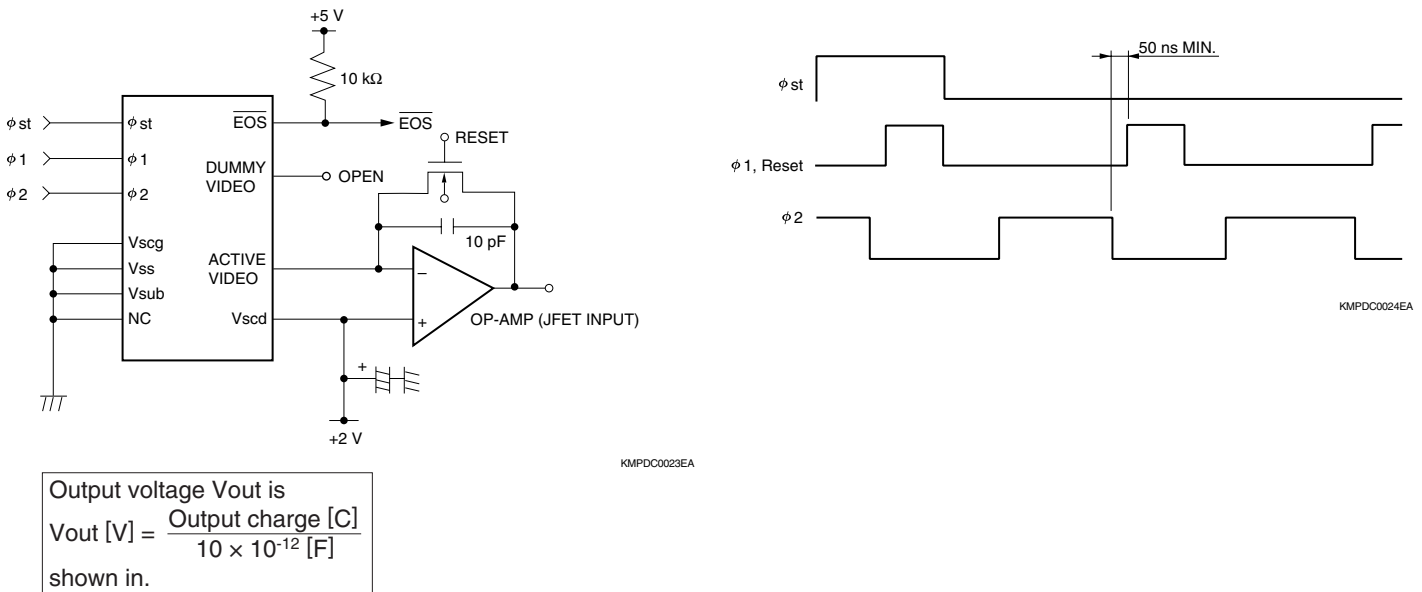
+5 V

10 kΩ

$\phi$ st

$\phi$ 1

$\phi$ 2

$\phi$ st

$\phi$ 1

$\phi$ 2

$\overline{EOS}$

$\overline{EOS}$

RESET

DUMMY VIDEO

OPEN

10 pF

Vscg

Vss

Vsub

NC

ACTIVE VIDEO

Vscd

−

+

OP-AMP (JFET INPUT)

+

+2 V

KMPDC0023EA

Output voltage Vout is
Vout [V] = $\frac{\text{Output charge [C]}}{10 \times 10^{-12} \text{ [F]}}$
shown in.

50 ns MIN.

$\phi$ st

$\phi$ 1, Reset

$\phi$ 2

KMPDC0024EA